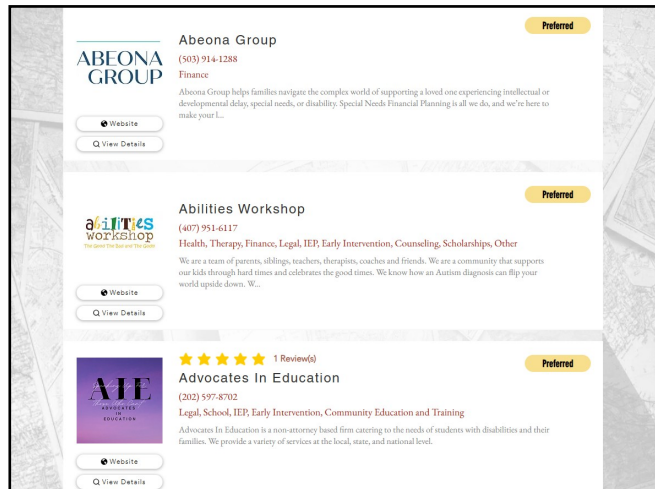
ABEONA GROUP

Website

View Details

Preferred

Abeona Group

(503) 914-1288

Finance

Abeona Group helps families navigate the complex world of supporting a loved one experiencing intellectual or developmental delay, special needs, or disability. Special Needs Financial Planning is all we do, and we're here to make your l...

abilities workshop
The Good The Bad and The Quirky

Website

View Details

Preferred

Abilities Workshop

(407) 951-6117

Health, Therapy, Finance, Legal, IEP, Early Intervention, Counseling, Scholarships, Other

We are a team of parents, siblings, teachers, therapists, coaches and friends. We are a community that supports our kids through hard times and celebrates the good times. We know how an Autism diagnosis can flip your world upside down. W...

AIE
ADVOCATES IN EDUCATION

Website

View Details

1 Review(s)

Preferred

Advocates In Education

(202) 597-8702

Legal, School, IEP, Early Intervention, Community Education and Training

Advocates In Education is a non-attorney based firm catering to the needs of students with disabilities and their families. We provide a variety of services at the local, state, and national level.